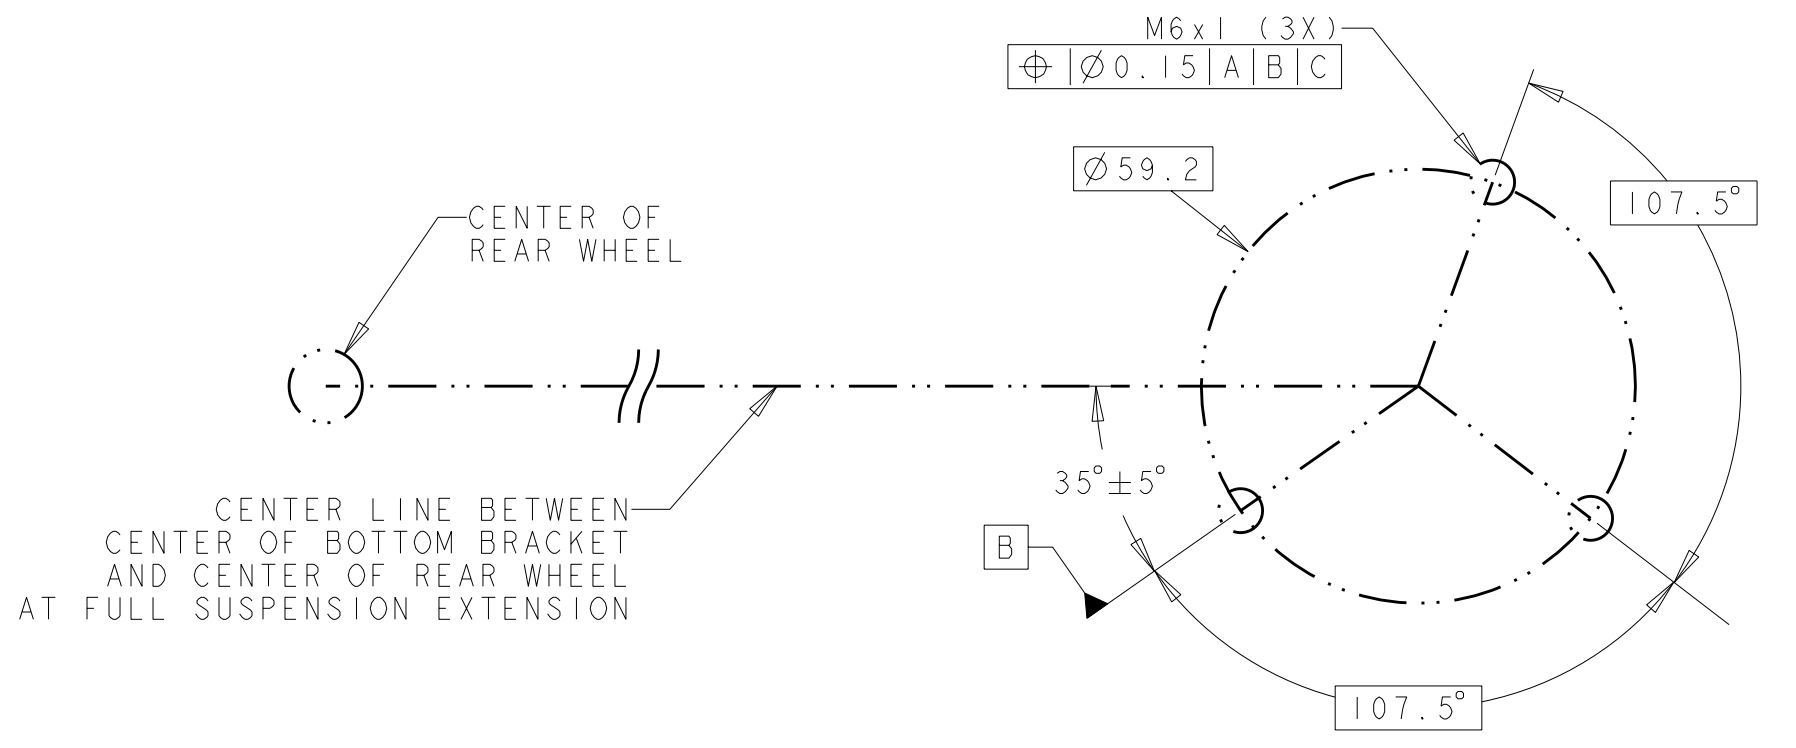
M6 x 1 (3X)

$\oplus$ | $\varnothing$0.15 | A | B | C

$\varnothing$59.2

107.5°

CENTER OF REAR WHEEL

35° ± 5°

CENTER LINE BETWEEN CENTER OF BOTTOM BRACKET AND CENTER OF REAR WHEEL AT FULL SUSPENSION EXTENSION

B

107.5°